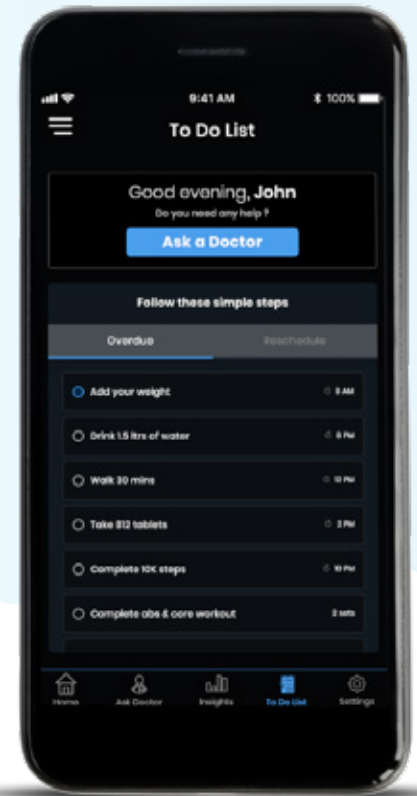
9:41 AM

100%

To Do List

Good evening, John

Do you need any help ?

Ask a Doctor

Follow these simple steps

Overdue

Reschedule

Add your weight

8 AM

Drink 1.5 litrs of water

8 PM

Walk 30 mins

12 PM

Take B12 tablets

2 PM

Complete 10K steps

10 PM

Complete abs & core workout

2 sets

Home

Ask Doctor

Insights

To Do List

Settings